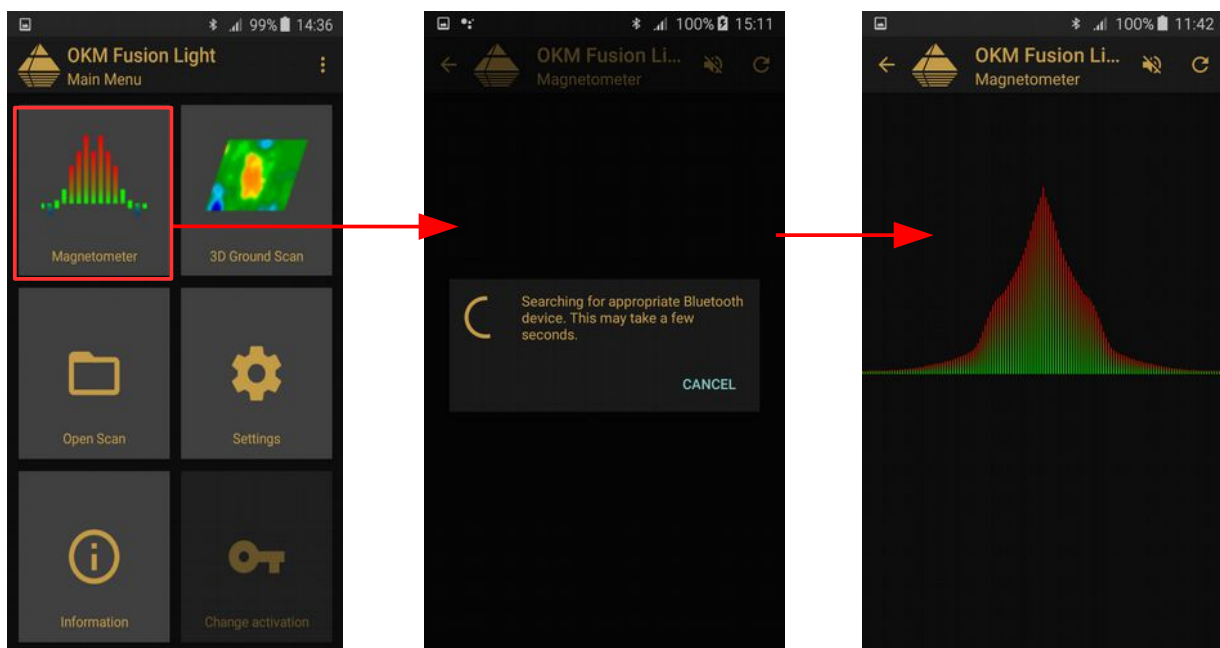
99% 14:36
OKM Fusion Light
Main Menu
Magnetometer
3D Ground Scan
Open Scan
Settings
Information
Change activation

100% 15:11
OKM Fusion Li...
Magnetometer
Searching for appropriate Bluetooth device. This may take a few seconds.
CANCEL

100% 11:42
OKM Fusion Li...
Magnetometer